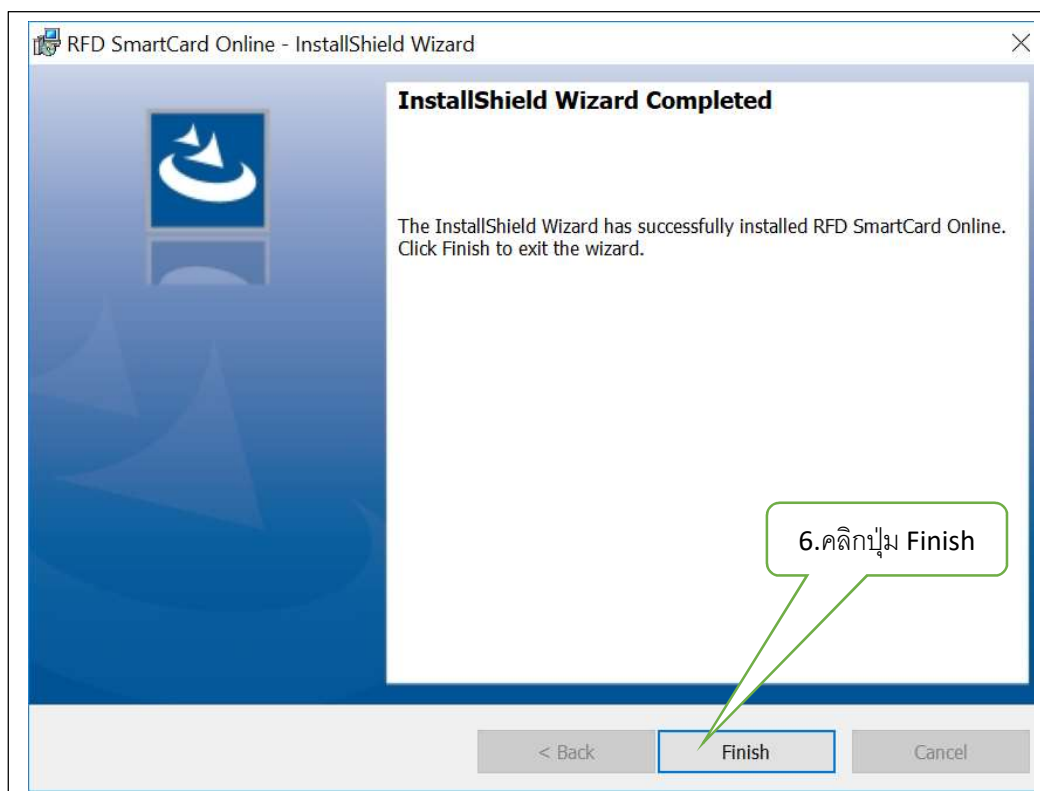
RFD SmartCard Online - InstallShield Wizard

InstallShield Wizard Completed

The InstallShield Wizard has successfully installed RFD SmartCard Online. Click Finish to exit the wizard.

6.คลิกปุ่ม Finish

< Back

Finish

Cancel